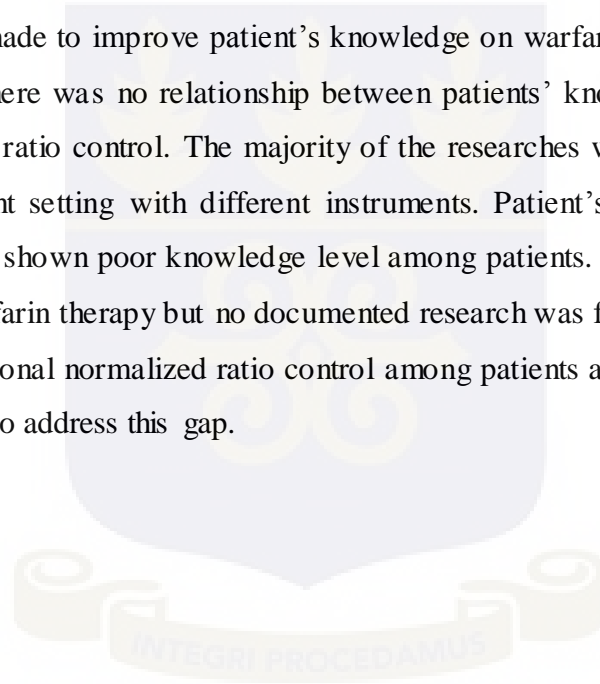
made to improve patient's knowledge on warfar
here was no relationship between patients' kno
ratio control. The majority of the researches w
nt setting with different instruments. Patient's
shown poor knowledge level among patients.
farin therapy but no documented research was f
onal normalized ratio control among patients a
o address this gap.

INTEGRI PROCEDAMUS